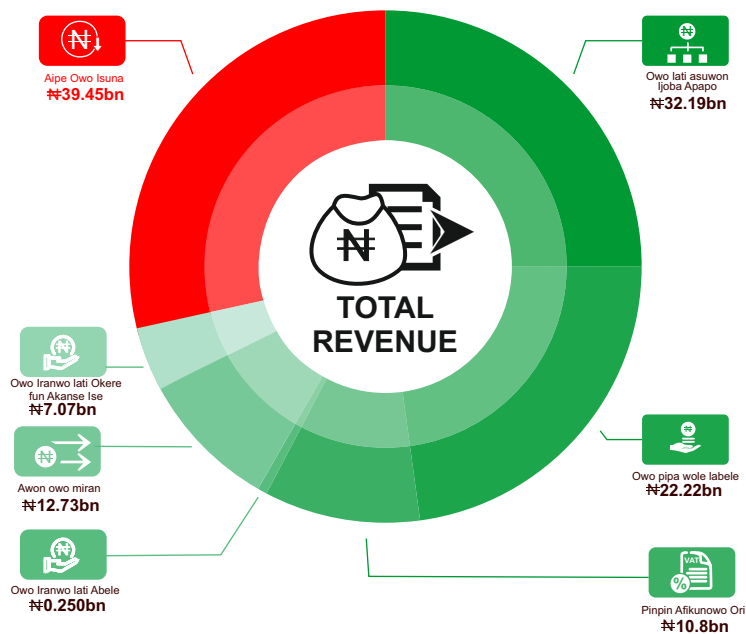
₦

Aipe Owo Isuna
₦39.45bn

₦

Owo lati asuwon Ijoba Apapo
₦32.19bn

₦

TOTAL REVENUE

₦

Owo Iranwo lati Okere fun Akanse Ise
₦7.07bn

₦

Awon owo miran
₦12.73bn

₦

Owo pipa wole labele
₦22.22bn

₦

Owo Iranwo lati Abele
₦0.250bn

VAT
%

Pinpin Afikunowo Ori
₦10.8bn